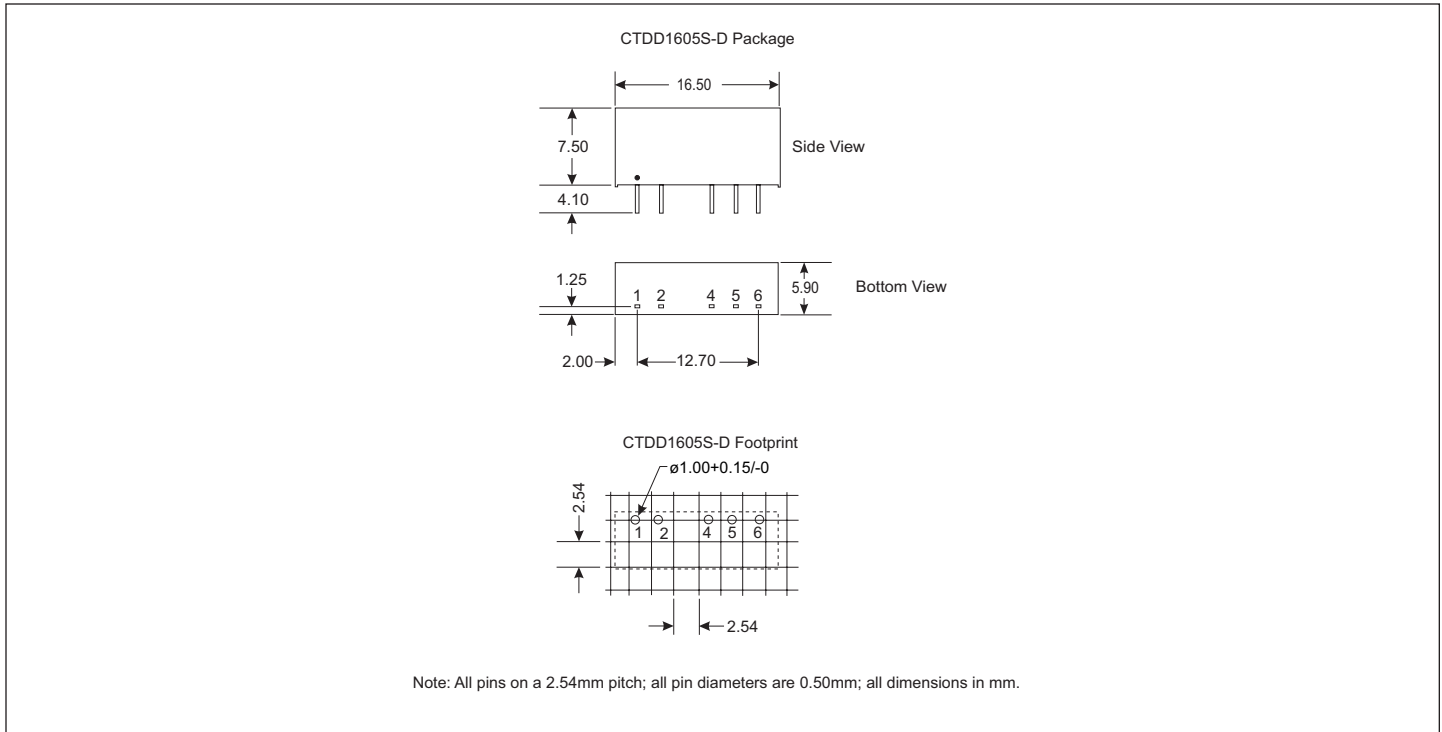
CTDD1605S-D Package

16.50

7.50

Side View

4.10

1.25

1 2 4 5 6

5.90

Bottom View

2.00

12.70

CTDD1605S-D Footprint

ø1.00+0.15/-0

2.54

1 2 4 5 6

2.54

Note: All pins on a 2.54mm pitch; all pin diameters are 0.50mm; all dimensions in mm.